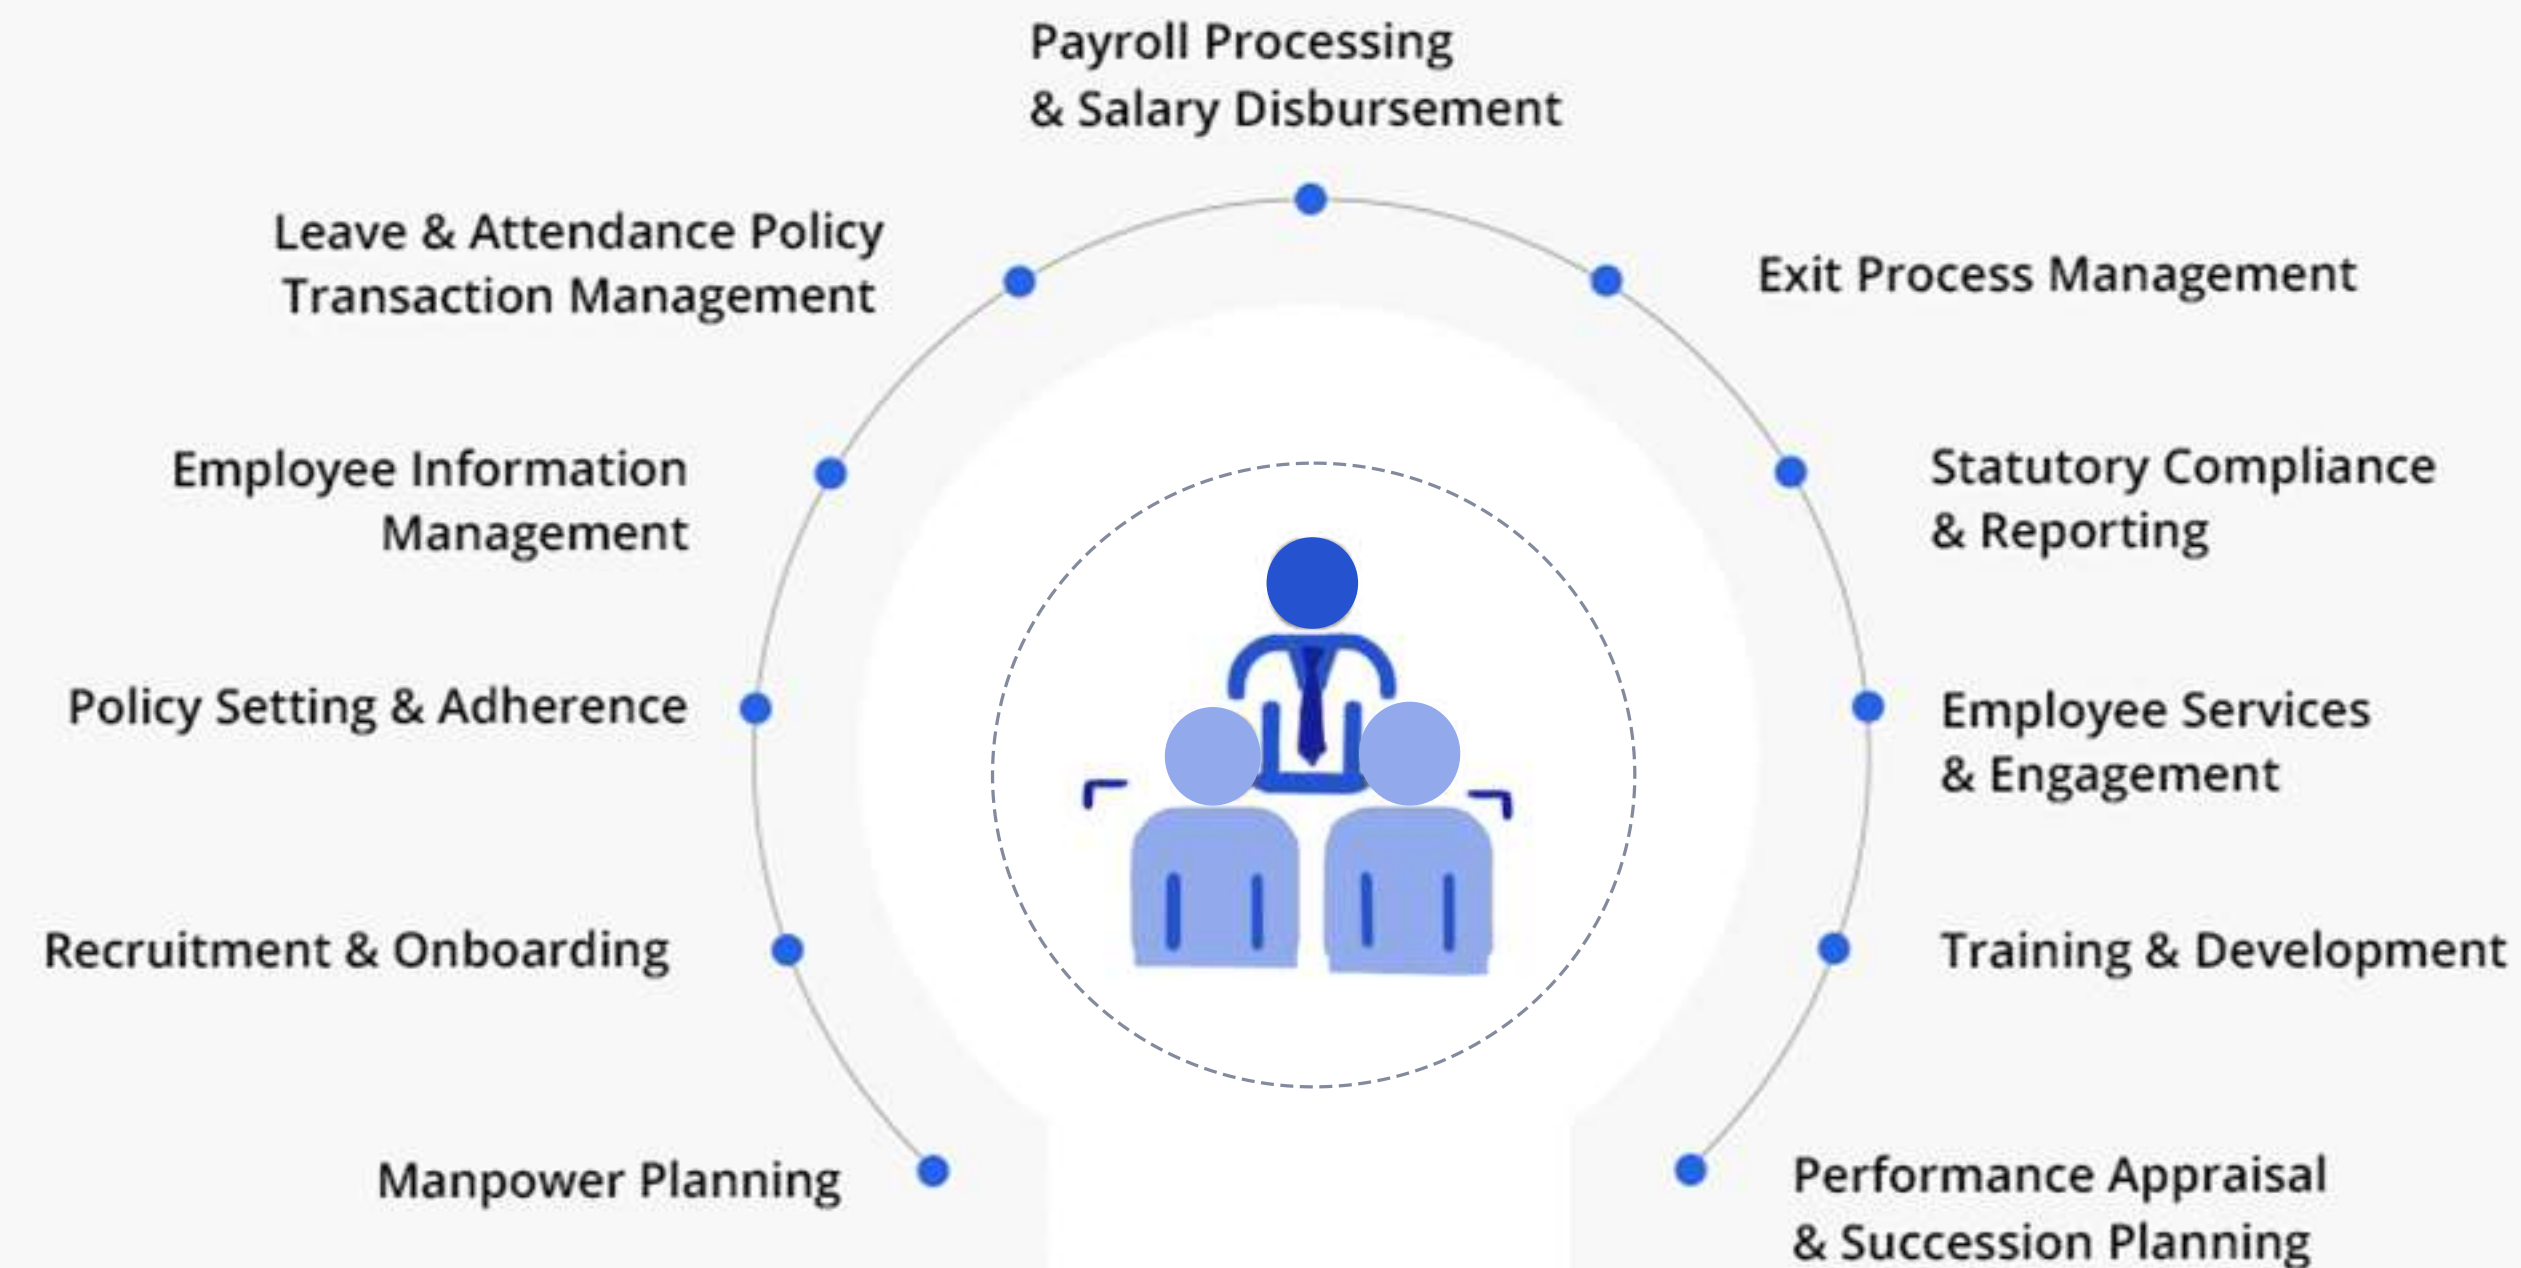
Payroll Processing & Salary Disbursement

Leave & Attendance Policy Transaction Management

Exit Process Management

Employee Information Management

Statutory Compliance & Reporting

Policy Setting & Adherence

Employee Services & Engagement

Recruitment & Onboarding

Training & Development

Manpower Planning

Performance Appraisal & Succession Planning